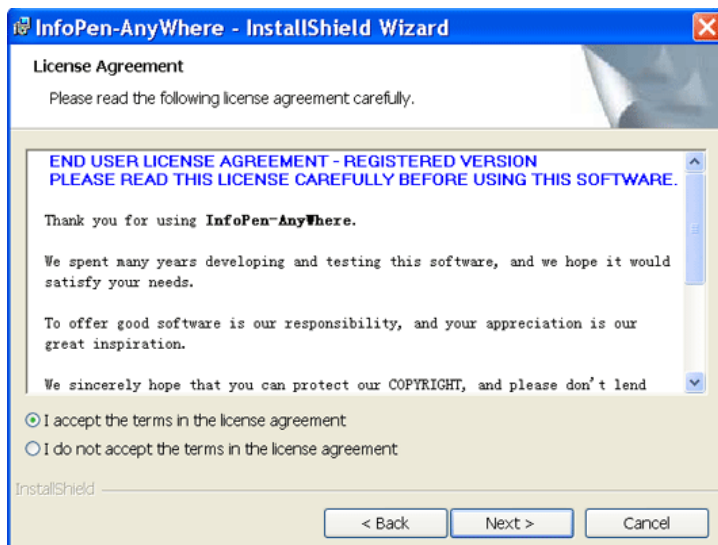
InfoPen-AnyWhere - InstallShield Wizard

License Agreement

Please read the following license agreement carefully.

END USER LICENSE AGREEMENT - REGISTERED VERSION
PLEASE READ THIS LICENSE CAREFULLY BEFORE USING THIS SOFTWARE.

Thank you for using InfoPen-AnyWhere.

We spent many years developing and testing this software, and we hope it would satisfy your needs.

To offer good software is our responsibility, and your appreciation is our great inspiration.

We sincerely hope that you can protect our COPYRIGHT, and please don't lend

I accept the terms in the license agreement

I do not accept the terms in the license agreement

InstallShield

< Back

Next >

Cancel